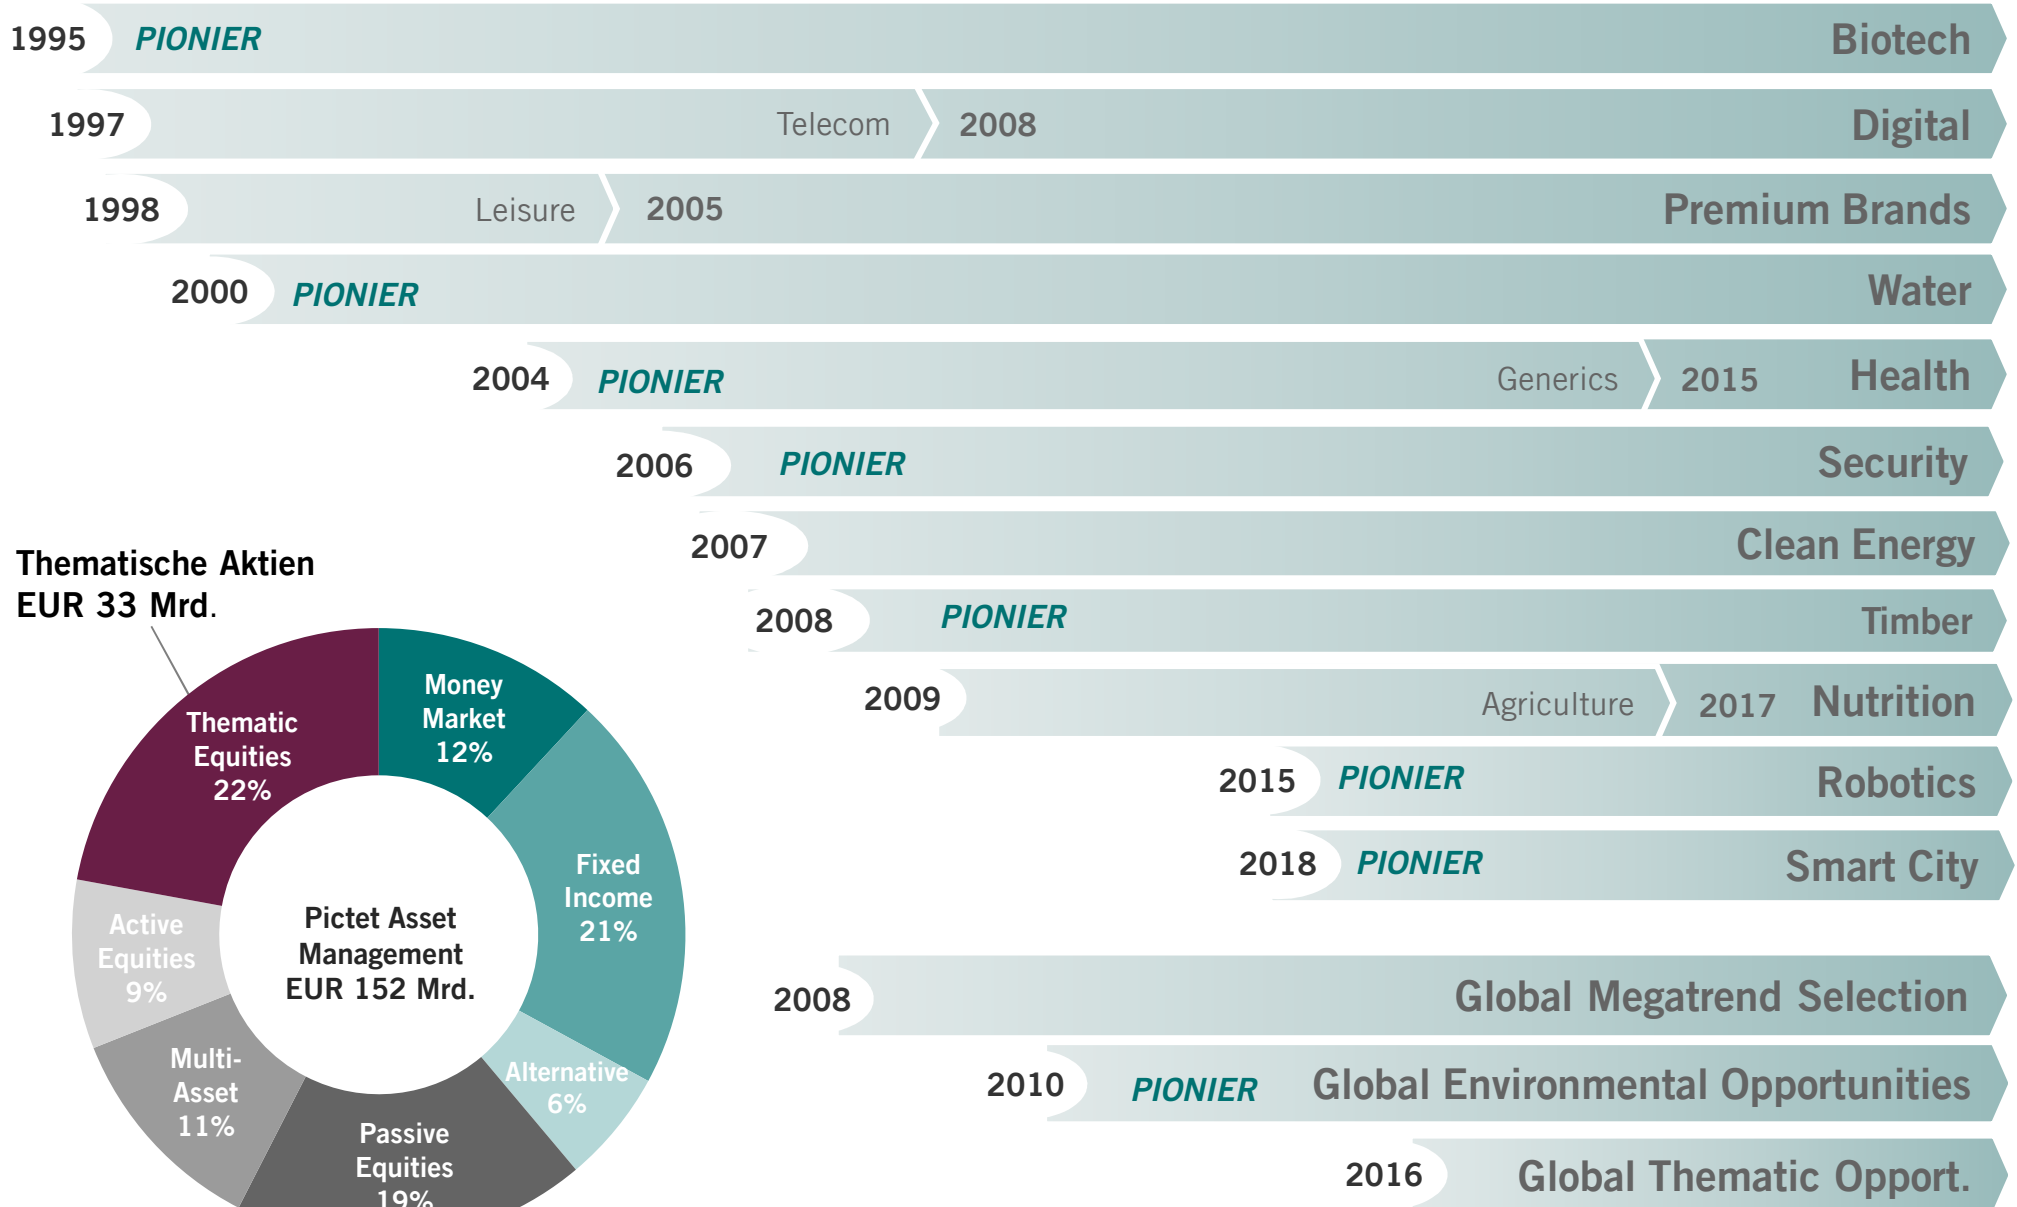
1995 PIONIER Biotech

1997 Telecom 2008 Digital

1998 Leisure 2005 Premium Brands

2000 PIONIER Water

2004 PIONIER Generics 2015 Health

2006 PIONIER Security

2007 Clean Energy

2008 PIONIER Timber

2009 Agriculture 2017 Nutrition

2015 PIONIER Robotics

2018 PIONIER Smart City

Thematische Aktien
EUR 33 Mrd.

Thematic Equities 22%

Money Market 12%

Fixed Income 21%

Alternative 6%

Passive Equities 19%

Multi-Asset 11%

Active Equities 9%

Pictet Asset Management EUR 152 Mrd.

2008 Global Megatrend Selection

2010 PIONIER Global Environmental Opportunities

2016 Global Thematic Opport.